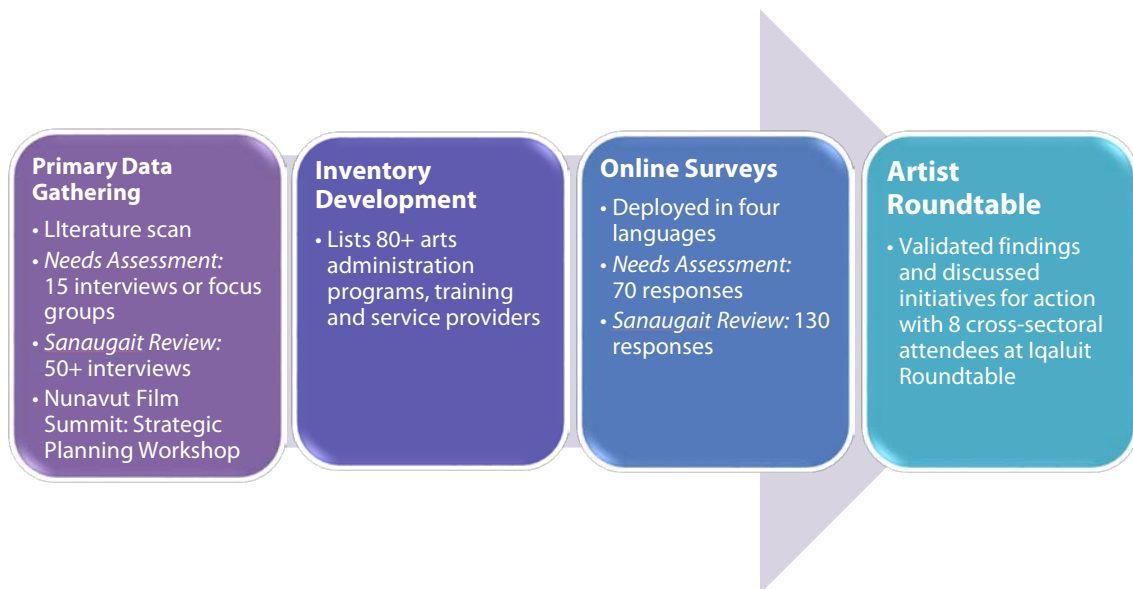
Primary Data Gathering

• LIterature scan
• *Needs Assessment:* 15 interviews or focus groups
• *Sanaugait Review:* 50+ interviews
• Nunavut Film Summit: Strategic Planning Workshop

Inventory Development

• Lists 80+ arts administration programs, training and service providers

Online Surveys

• Deployed in four languages
• *Needs Assessment:* 70 responses
• *Sanaugait Review:* 130 responses

Artist Roundtable

• Validated findings and discussed initiatives for action with 8 cross-sectoral attendees at Iqaluit Roundtable